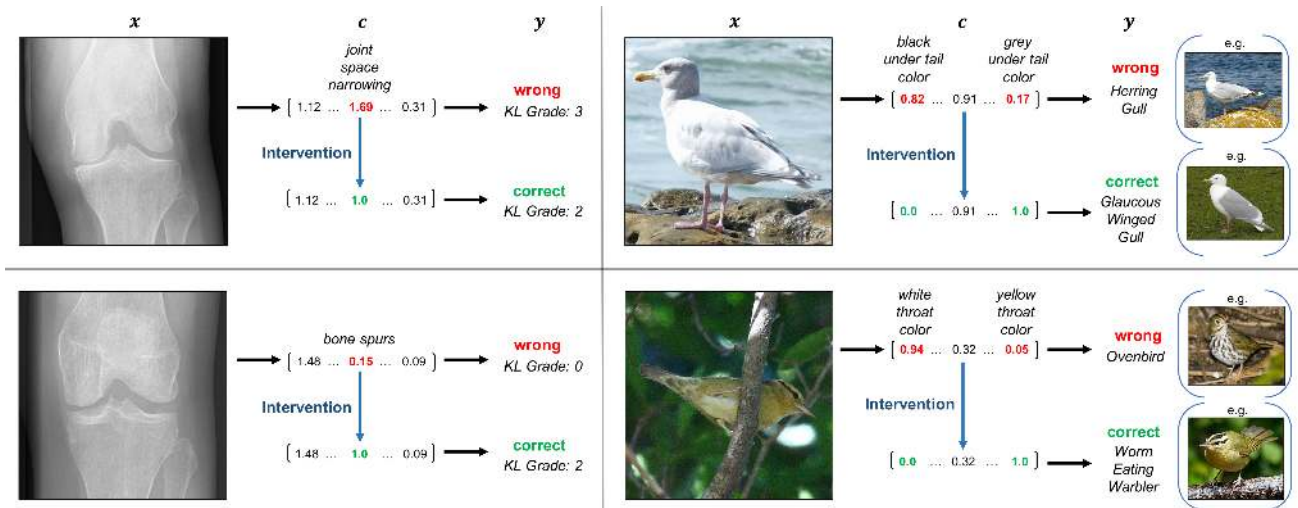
$\boldsymbol{x}$ $\boldsymbol{c}$ $\boldsymbol{y}$

joint space narrowing

[ 1.12 ... 1.69 ... 0.31 ] wrong KL Grade: 3

Intervention

[ 1.12 ... 1.0 ... 0.31 ] correct KL Grade: 2

$\boldsymbol{x}$ $\boldsymbol{c}$ $\boldsymbol{y}$

black under tail color grey under tail color

[ 0.82 ... 0.91 ... 0.17 ] wrong Herring Gull e.g.

Intervention

[ 0.0 ... 0.91 ... 1.0 ] correct Glaucous Winged Gull e.g.

bone spurs

[ 1.48 ... 0.15 ... 0.09 ] wrong KL Grade: 0

Intervention

[ 1.48 ... 1.0 ... 0.09 ] correct KL Grade: 2

white throat color yellow throat color

[ 0.94 ... 0.32 ... 0.05 ] wrong Ovenbird e.g.

Intervention

[ 0.0 ... 0.32 ... 1.0 ] correct Worm Eating Warbler e.g.